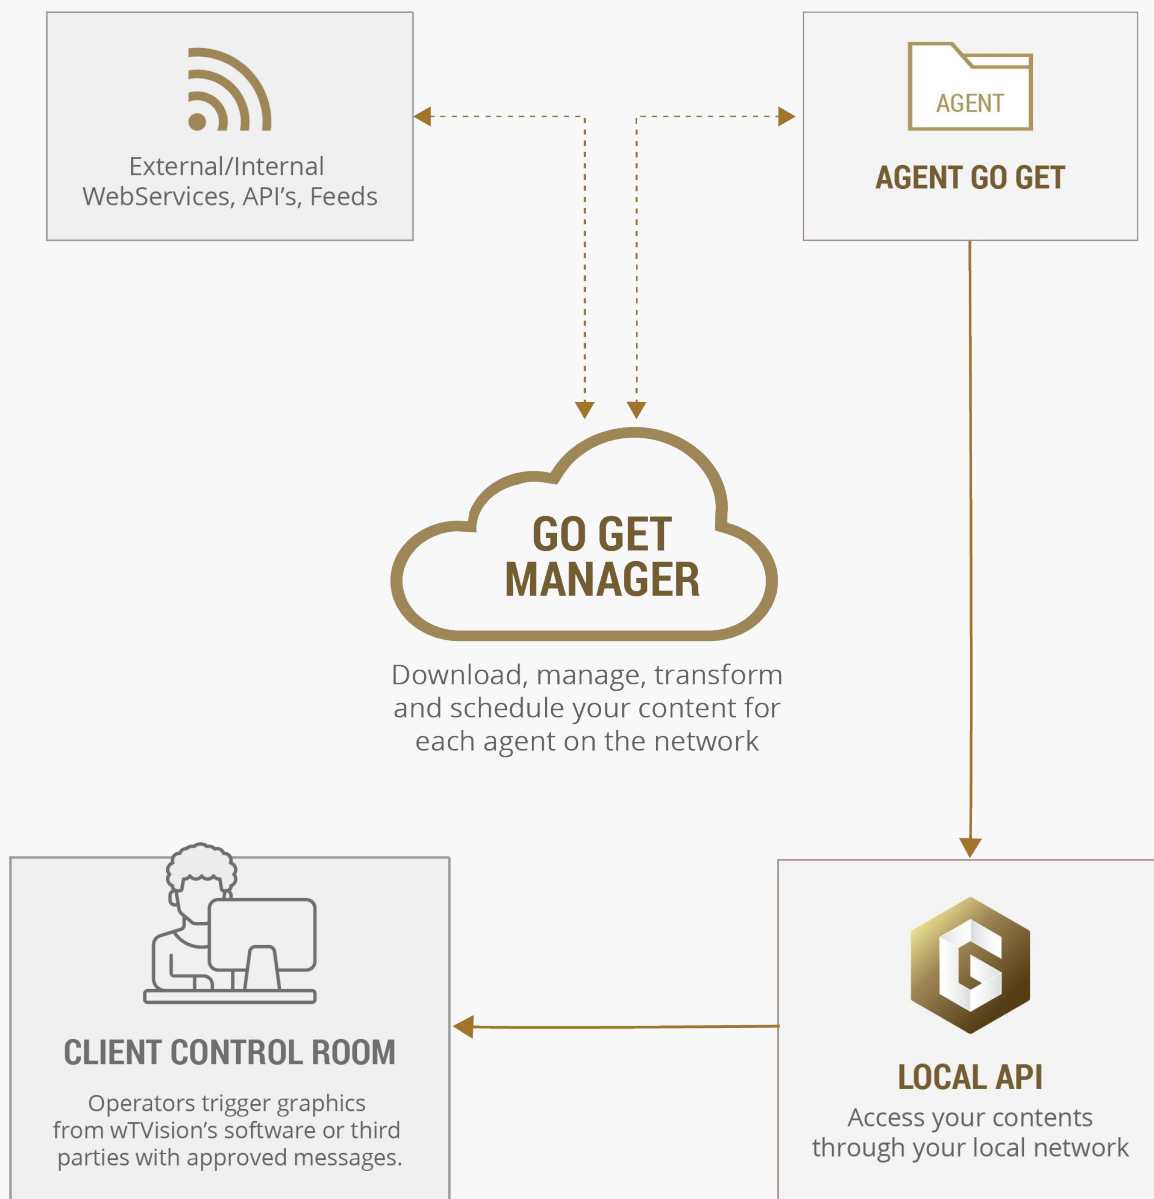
External/Internal WebServices, API's, Feeds

AGENT

AGENT GO GET

GO GET MANAGER

Download, manage, transform and schedule your content for each agent on the network

CLIENT CONTROL ROOM

Operators trigger graphics from wTVision's software or third parties with approved messages.

G

LOCAL API

Access your contents through your local network